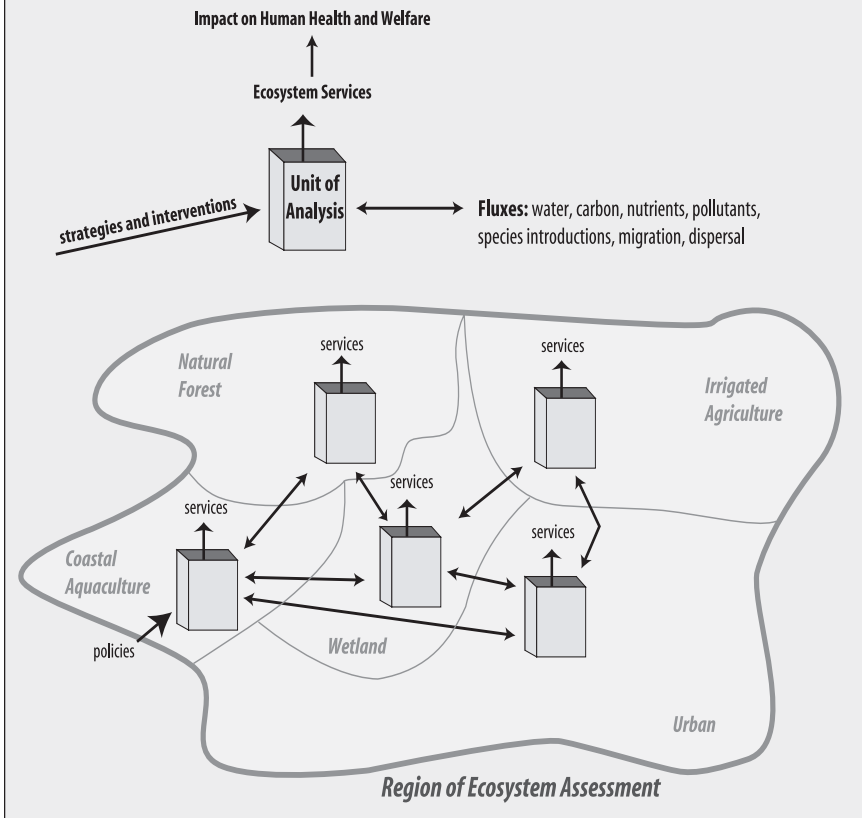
Impact on Human Health and Welfare

Ecosystem Services

Unit of Analysis

strategies and interventions

Fluxes: water, carbon, nutrients, pollutants, species introductions, migration, dispersal

Natural Forest

services

services

Irrigated Agriculture

services

services

services

Coastal Aquaculture

policies

Wetland

Urban

Region of Ecosystem Assessment